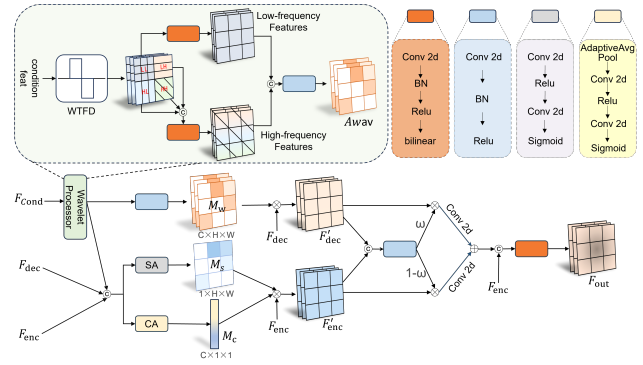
condition feat

WTFD

LL LH HL HH

Low-frequency Features

High-frequency Features

c

c

$A_{wav}$

Conv 2d
BN
Relu
bilinear

Conv 2d
BN
Relu

Conv 2d
Relu
Conv 2d
Sigmoid

AdaptiveAvg Pool
Conv 2d
Relu
Conv 2d
Sigmoid

$F_{\text{Cond}}$

Wavelet Processor

$M_w$

C×H×W

$F_{\text{dec}}$

$F'_{\text{dec}}$

$F_{\text{dec}}$

SA

$M_s$

1×H×W

c

$F_{\text{enc}}$

CA

$M_c$

C×1×1

$F_{\text{enc}}$

$F'_{\text{enc}}$

c

ω

1-ω

Conv 2d

Conv 2d

$F_{\text{enc}}$

c

$F_{\text{out}}$